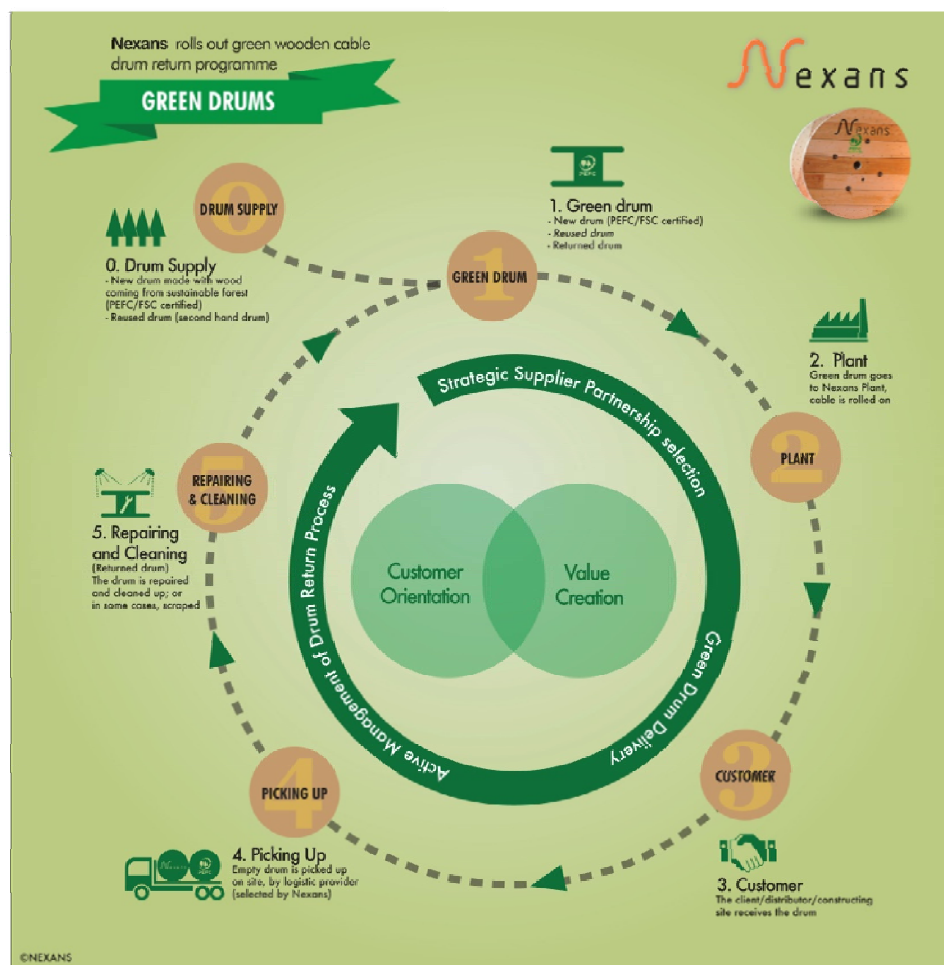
Nexans rolls out green wooden cable drum return programme

GREEN DRUMS

Nexans

0
DRUM SUPPLY

0. Drum Supply
- New drum made with wood coming from sustainable forest (PEFC/FSC certified)
- Reused drum (second hand drum)

1
GREEN DRUM

1. Green drum
- New drum (PEFC/FSC certified)
- Reused drum
- Returned drum

2. Plant
Green drum goes to Nexans Plant, cable is rolled on

2
PLANT

Strategic Supplier Partnership selection

Customer Orientation

Value Creation

Green Drum Delivery

Active Management of Drum Return Process

5
REPAIRING & CLEANING

5. Repairing and Cleaning
(Returned drum)
The drum is repaired and cleaned up; or in some cases, scraped

3
CUSTOMER

3. Customer
The client/distributor/constructing site receives the drum

4
PICKING UP

4. Picking Up
Empty drum is picked up on site, by logistic provider (selected by Nexans)

©NEXANS